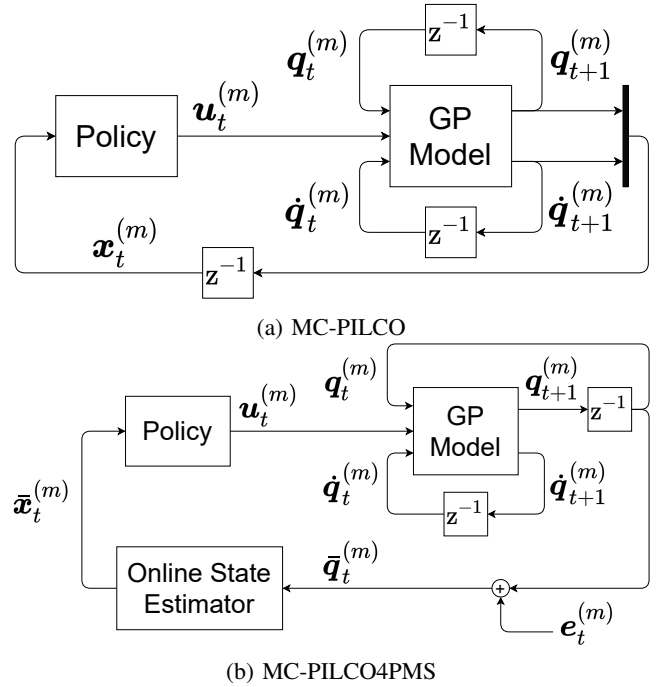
$z^{-1}$

$\boldsymbol{q}_t^{(m)}$

$\boldsymbol{q}_{t+1}^{(m)}$

Policy

$\boldsymbol{u}_t^{(m)}$

GP Model

$\dot{\boldsymbol{q}}_t^{(m)}$

$\dot{\boldsymbol{q}}_{t+1}^{(m)}$

$z^{-1}$

$\boldsymbol{x}_t^{(m)}$

$z^{-1}$

(a) MC-PILCO

$\boldsymbol{q}_t^{(m)}$

$\boldsymbol{q}_{t+1}^{(m)}$

$z^{-1}$

Policy

$\boldsymbol{u}_t^{(m)}$

GP Model

$\bar{\boldsymbol{x}}_t^{(m)}$

$\dot{\boldsymbol{q}}_t^{(m)}$

$\dot{\boldsymbol{q}}_{t+1}^{(m)}$

$z^{-1}$

$\bar{\boldsymbol{q}}_t^{(m)}$

Online State Estimator

+

$\boldsymbol{e}_t^{(m)}$

(b) MC-PILCO4PMS